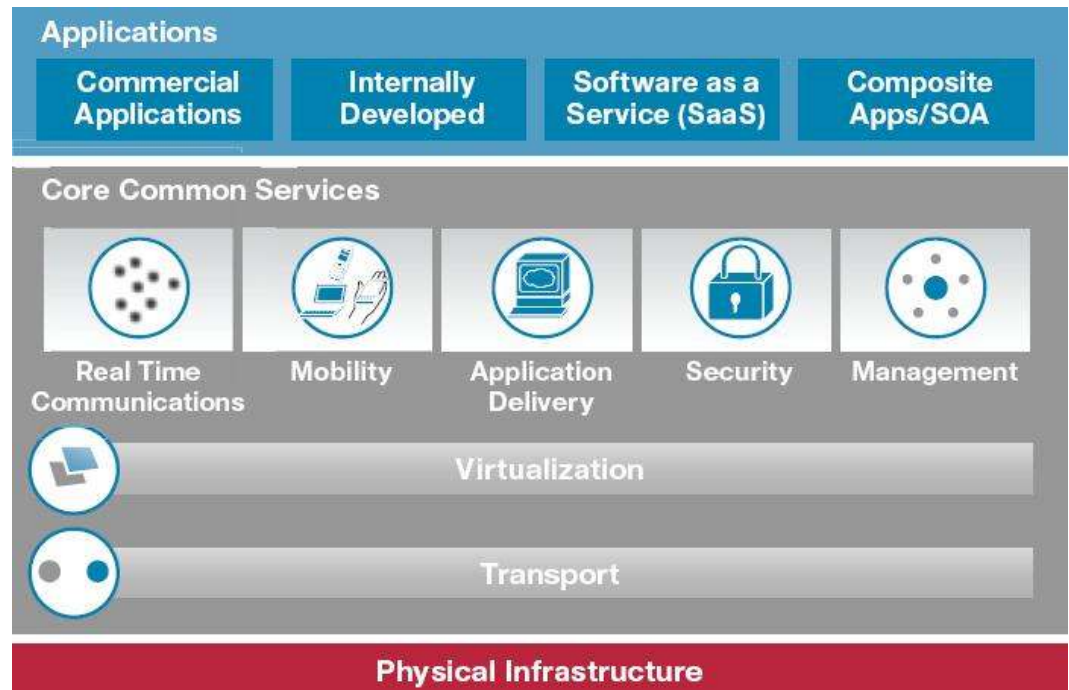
Applications

Commercial Applications

Internally Developed

Software as a Service (SaaS)

Composite Apps/SOA

Core Common Services

Real Time Communications

Mobility

Application Delivery

Security

Management

Virtualization

Transport

Physical Infrastructure